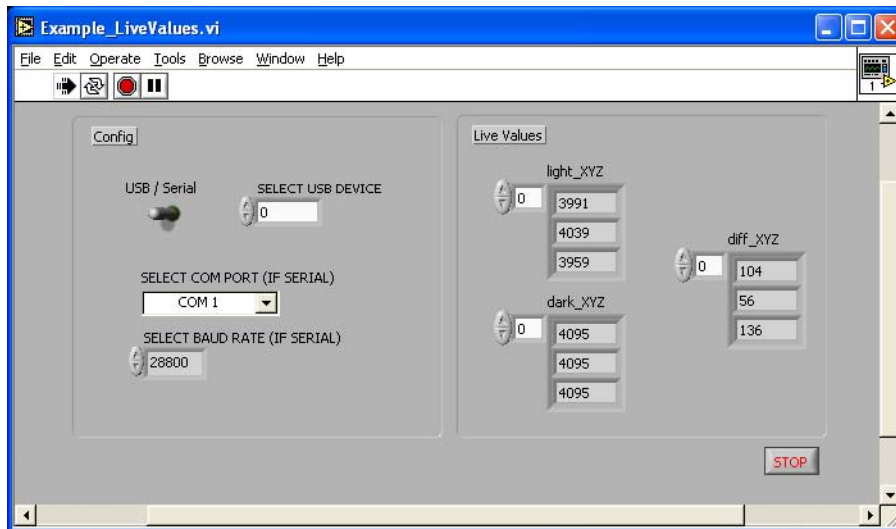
Example_LiveValues.vi

File Edit Operate Tools Browse Window Help

1

Config

USB / Serial

SELECT USB DEVICE

0

SELECT COM PORT (IF SERIAL)

COM 1

SELECT BAUD RATE (IF SERIAL)

28800

Live Values

light_XYZ

0

3991

4039

3959

dark_XYZ

0

4095

4095

4095

diff_XYZ

0

104

56

136

STOP